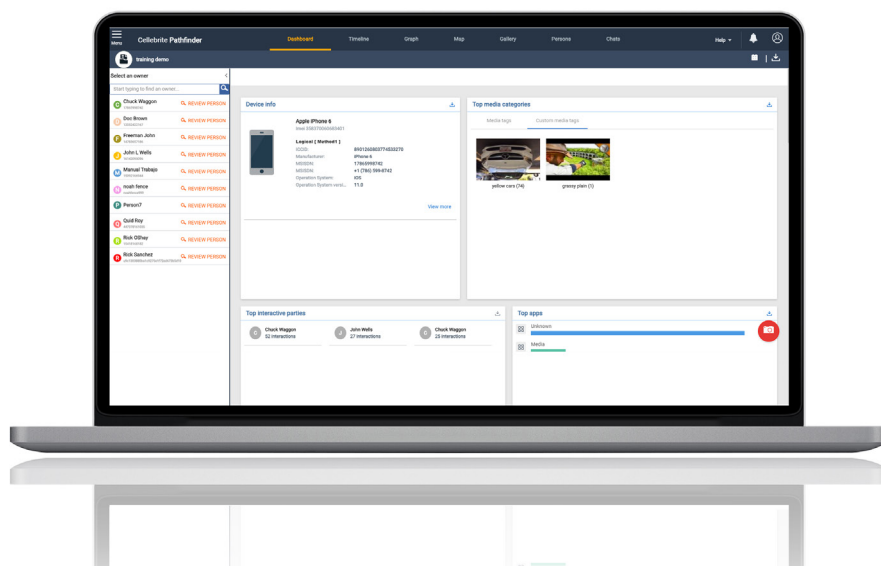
Menu Cellebrite Pathfinder

Dashboard Timeline Graph Map Gallery Persons Chats

Help

training demo

Select an owner

Start typing to find an owner...

Chuck Waggon REVIEW PERSON
Doo Brown REVIEW PERSON
Freeman John REVIEW PERSON
John L Wells REVIEW PERSON
Manual Trabajo REVIEW PERSON
noah fence REVIEW PERSON
Person7 REVIEW PERSON
Quid Roy REVIEW PERSON
Rick OShay REVIEW PERSON
Rick Sanchez REVIEW PERSON

Device info

Apple iPhone 6

Leopard [ Method1 ]

ICCID: 8901260803774833275
Manufacturer: iPhone 6
MSISDN: 17865998742
MSISDN: +1 (786) 599-8742
Operation System: iOS
Operation System versi...: 11.0

View more

Top media categories

Media tags Custom media tags

yellow cars (74) grassy plain (1)

Top interactive parties

Chuck Waggon 52 interactions
John Wells 27 interactions
Chuck Waggon 25 interactions

Top apps

Unknown

Media